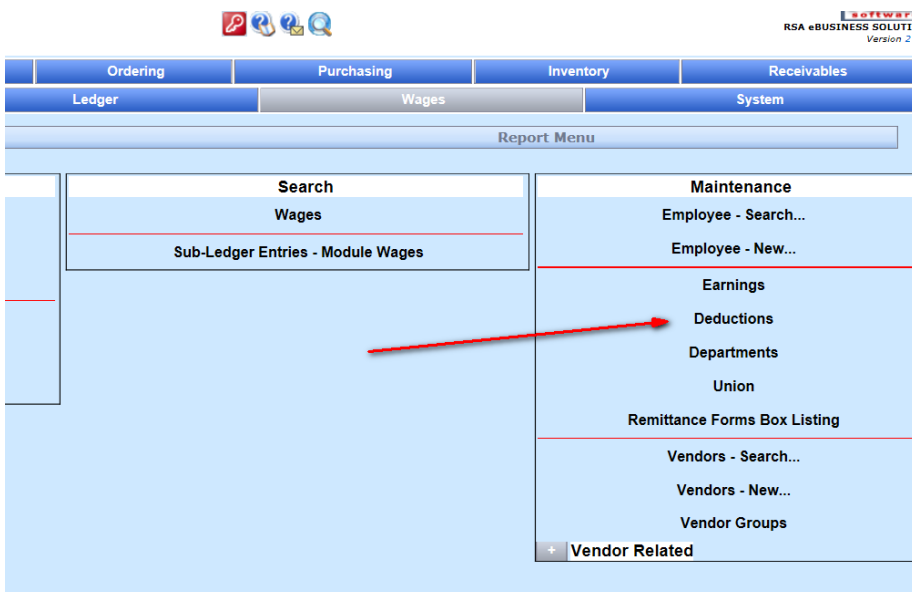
softwar
RSA eBUSINESS SOLUTI
Version 2

Ordering | Purchasing | Inventory | Receivables
Ledger | Wages | System

Report Menu

Search
Wages
Sub-Ledger Entries - Module Wages

Maintenance
Employee - Search...
Employee - New...
Earnings
Deductions
Departments
Union
Remittance Forms Box Listing
Vendors - Search...
Vendors - New...
Vendor Groups
+ Vendor Related